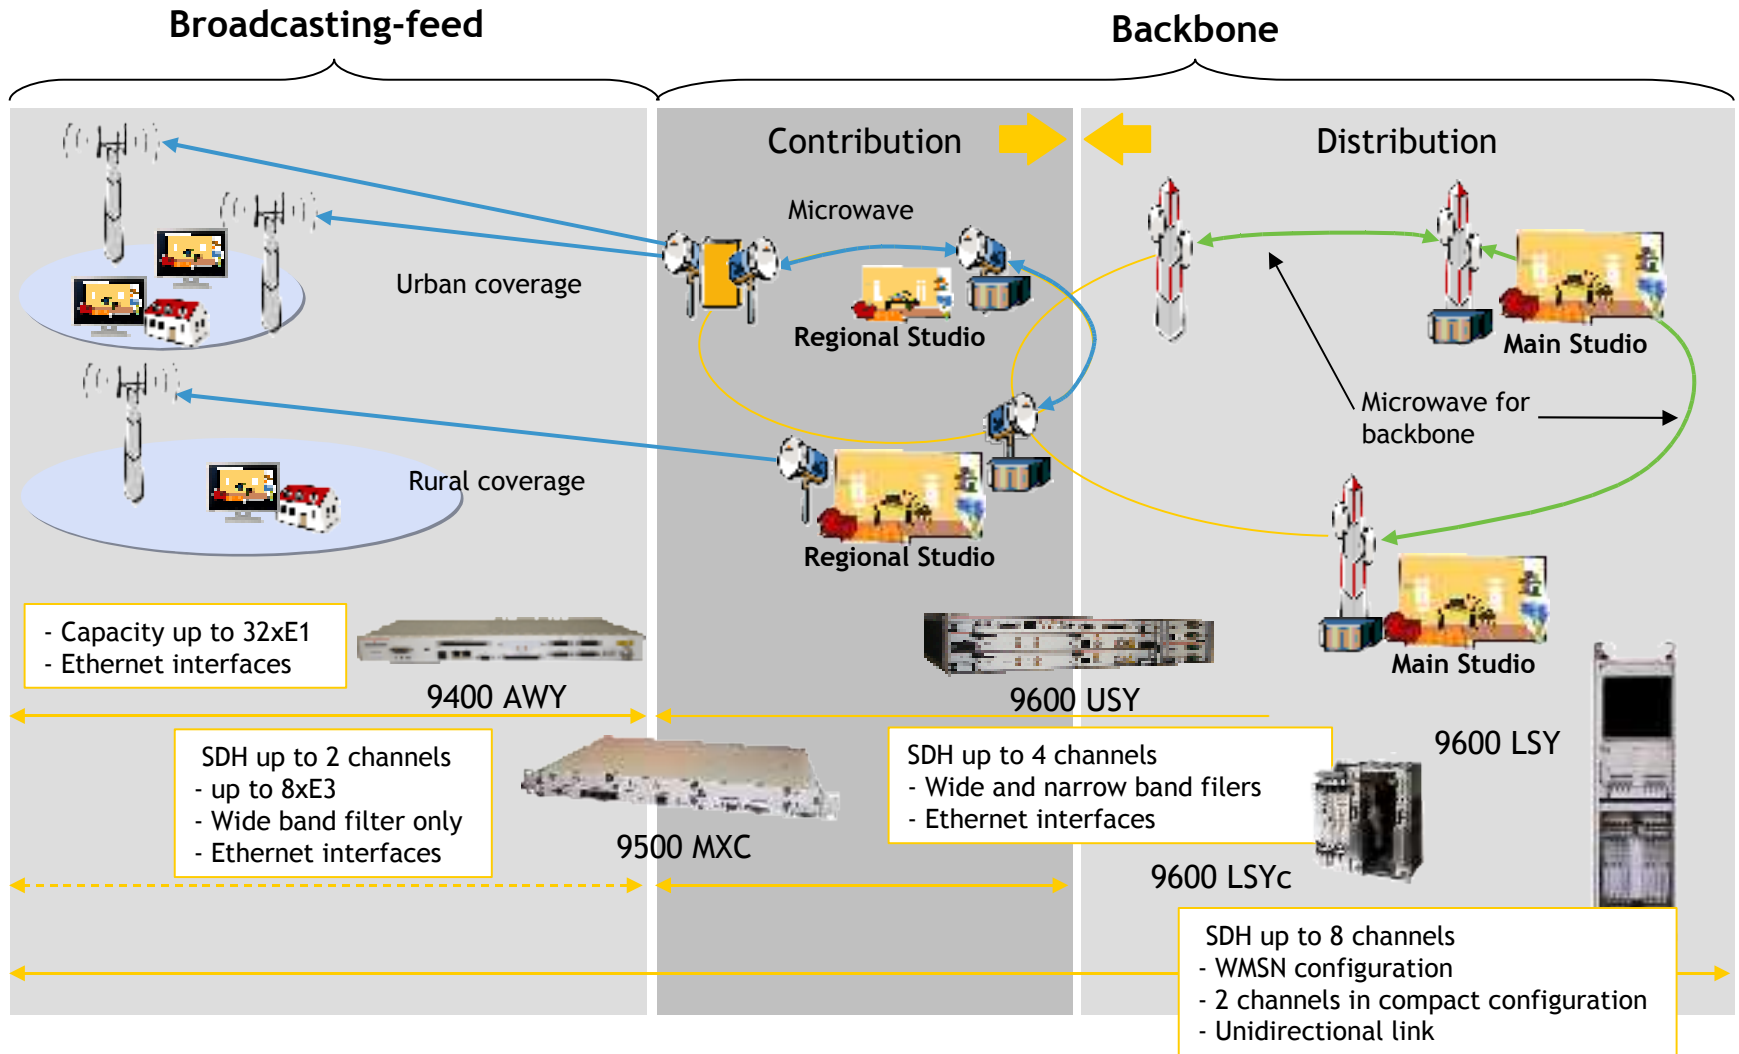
Broadcasting-feed

Backbone

Contribution

Distribution

Microwave

Urban coverage

Regional Studio

Main Studio

Microwave for backbone

Rural coverage

Regional Studio

Main Studio

- Capacity up to 32xE1
- Ethernet interfaces

9400 AWY

9600 USY

9600 LSY

SDH up to 2 channels
- up to 8xE3
- Wide band filter only
- Ethernet interfaces

9500 MXC

SDH up to 4 channels
- Wide and narrow band filers
- Ethernet interfaces

9600 LSYc

SDH up to 8 channels
- WMSN configuration
- 2 channels in compact configuration
- Unidirectional link